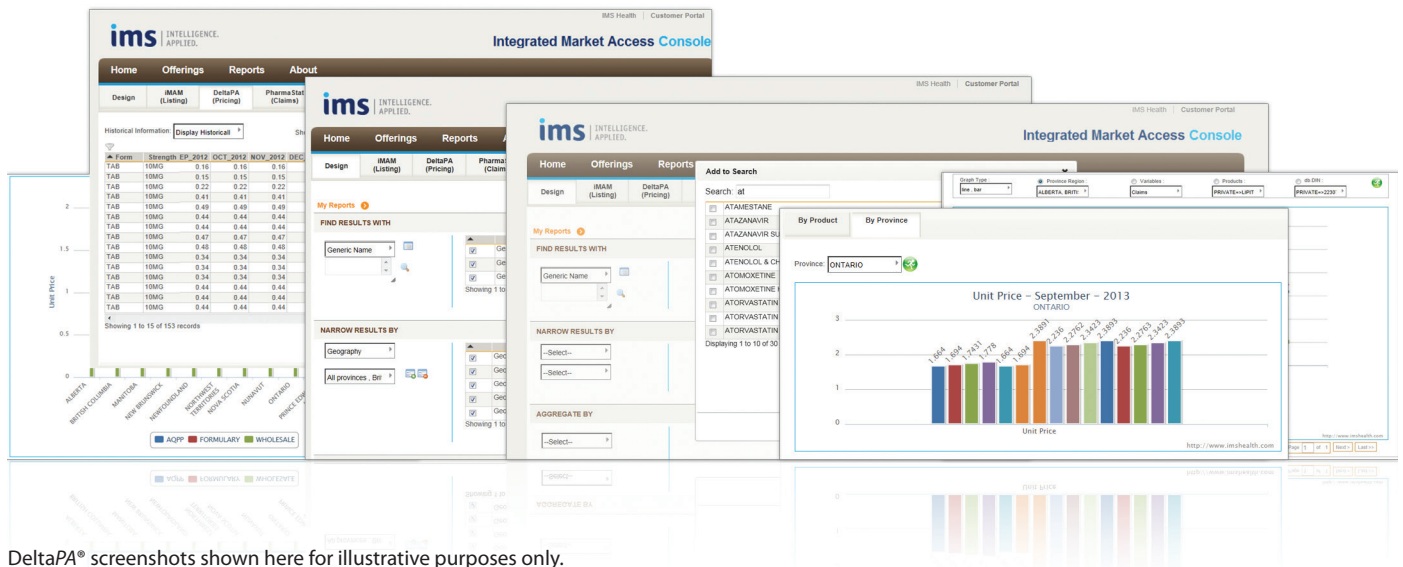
IMS Health | Customer Portal

ims | INTELLIGENCE. APPLIED.

Integrated Market Access Console

Home Offerings Reports About

Design | iMAM (Listing) | DeltaPA (Pricing) | PharmaStat (Claims)

Historical Information: Display Historical

| Form | Strength | EP_2012 | OCT_2012 | NOV_2012 | DEC |
|---|---|---|---|---|---|
| TAB | 10MG | 0.16 | 0.16 | 0.16 | |
| TAB | 10MG | 0.15 | 0.15 | 0.15 | |
| TAB | 10MG | 0.22 | 0.22 | 0.22 | |
| TAB | 10MG | 0.41 | 0.41 | 0.41 | |
| TAB | 10MG | 0.49 | 0.49 | 0.49 | |
| TAB | 10MG | 0.44 | 0.44 | 0.44 | |
| TAB | 10MG | 0.44 | 0.44 | 0.44 | |
| TAB | 10MG | 0.47 | 0.47 | 0.47 | |
| TAB | 10MG | 0.48 | 0.48 | 0.48 | |
| TAB | 10MG | 0.34 | 0.34 | 0.34 | |
| TAB | 10MG | 0.34 | 0.34 | 0.34 | |
| TAB | 10MG | 0.34 | 0.34 | 0.34 | |
| TAB | 10MG | 0.44 | 0.44 | 0.44 | |
| TAB | 10MG | 0.44 | 0.44 | 0.44 | |
| TAB | 10MG | 0.44 | 0.44 | 0.44 | |

Showing 1 to 15 of 153 records

Unit Price
2
1.5
1
0.5
0

ALBERTA BRITISH COLUMBIA MANITOBA NEW BRUNSWICK NEWFOUNDLAND NORTHWEST TERRITORIES NOVA SCOTIA NUNAVUT ONTARIO PRINCE EDW

AQPP FORMULARY WHOLESALE

IMS Health | Customer Portal

ims | INTELLIGENCE. APPLIED.

Home Offerings Reports

Design | iMAM (Listing) | DeltaPA (Pricing) | Pharma (Claim

My Reports

FIND RESULTS WITH

Generic Name

Showing 1 to

NARROW RESULTS BY

Geography

All provinces , Bri

Showing 1 to

IMS Health | Customer Portal

ims | INTELLIGENCE. APPLIED.

Integrated Market Access Console

Home Offerings Reports

Design | iMAM (Listing) | DeltaPA (Pricing)

My Reports

FIND RESULTS WITH

Generic Name

NARROW RESULTS BY

--Select--

--Select--

AGGREGATE BY

--Select--

Add to Search

Search: at

ATAMESTANE
ATAZANAVIR
ATAZANAVIR SU
ATENOLOL
ATENOLOL & CH
ATOMOXETINE
ATOMOXETINE
ATORVASTATIN
ATORVASTATIN
ATORVASTATIN

Displaying 1 to 10 of 30

Graph Type: line , bar | Province Region: ALBERTA, BRITI | Variables: Claims | Products: PRIVATE>>LIPIT | do DIN: PRIVATE>>2230

By Product | By Province

Province: ONTARIO

Unit Price - September - 2013
ONTARIO

3
2
1
0

1.664 1.694 1.7431 1.778 1.664 1.694 2.3893 2.236 2.2762 2.3423 2.3893 2.236 2.2762 2.3423 2.3893

Unit Price

http://www.imshealth.com

http://www.imshealth.com

Page 1 of Next> Last>>

Delta*PA*® screenshots shown here for illustrative purposes only.